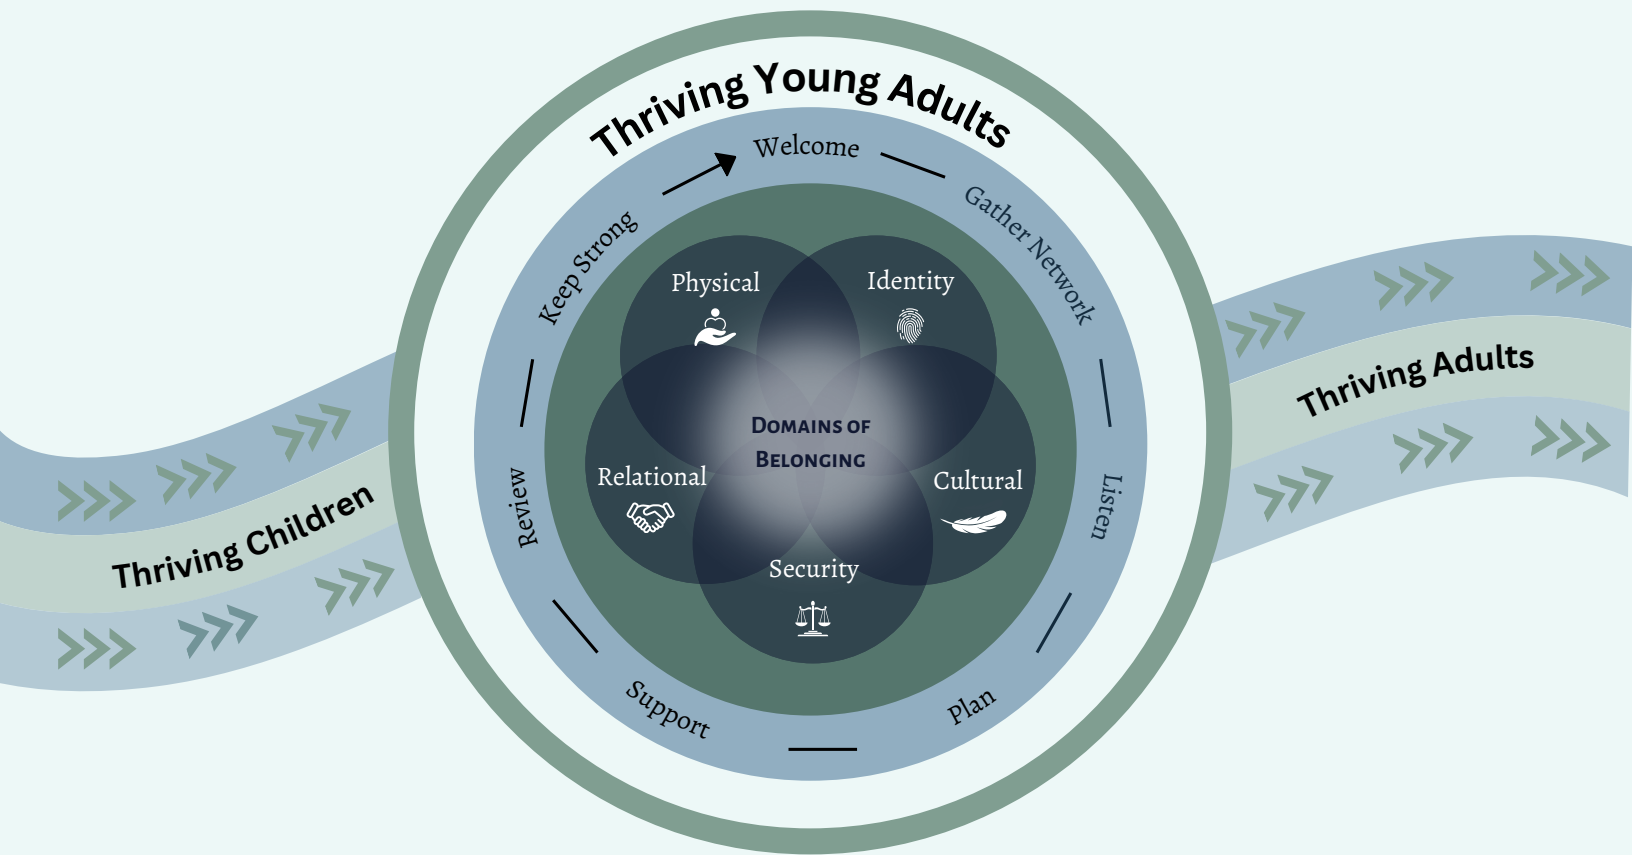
Thriving Young Adults

Welcome

Gather Network

Listen

Plan

Support

Review

Keep Strong

Physical

Identity

Relational

Cultural

Security

Domains of Belonging

Thriving Children

Thriving Adults